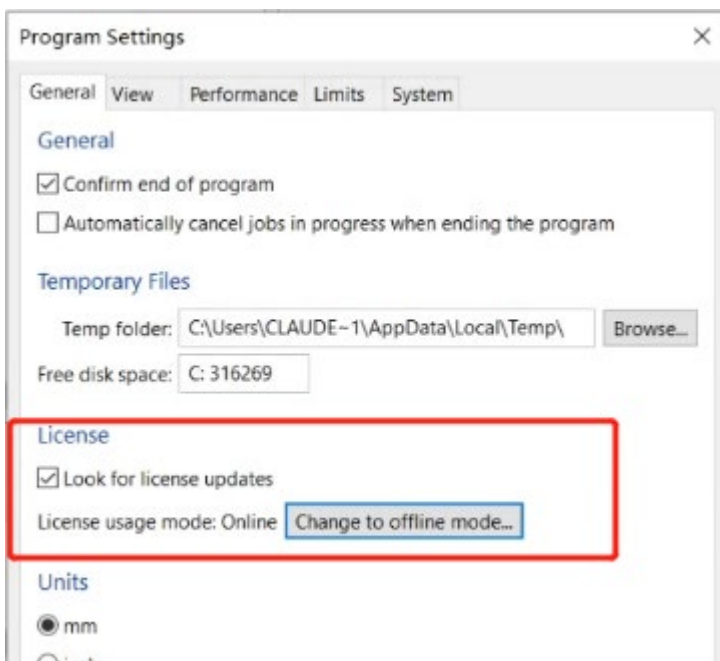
Program Settings

×

General View Performance Limits System

General

☑ Confirm end of program

☐ Automatically cancel jobs in progress when ending the program

Temporary Files

Temp folder: C:\Users\CLAUDE~1\AppData\Local\Temp\ Browse...

Free disk space: C: 316269

License

☑ Look for license updates

License usage mode: Online Change to offline mode...

Units

◉ mm

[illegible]